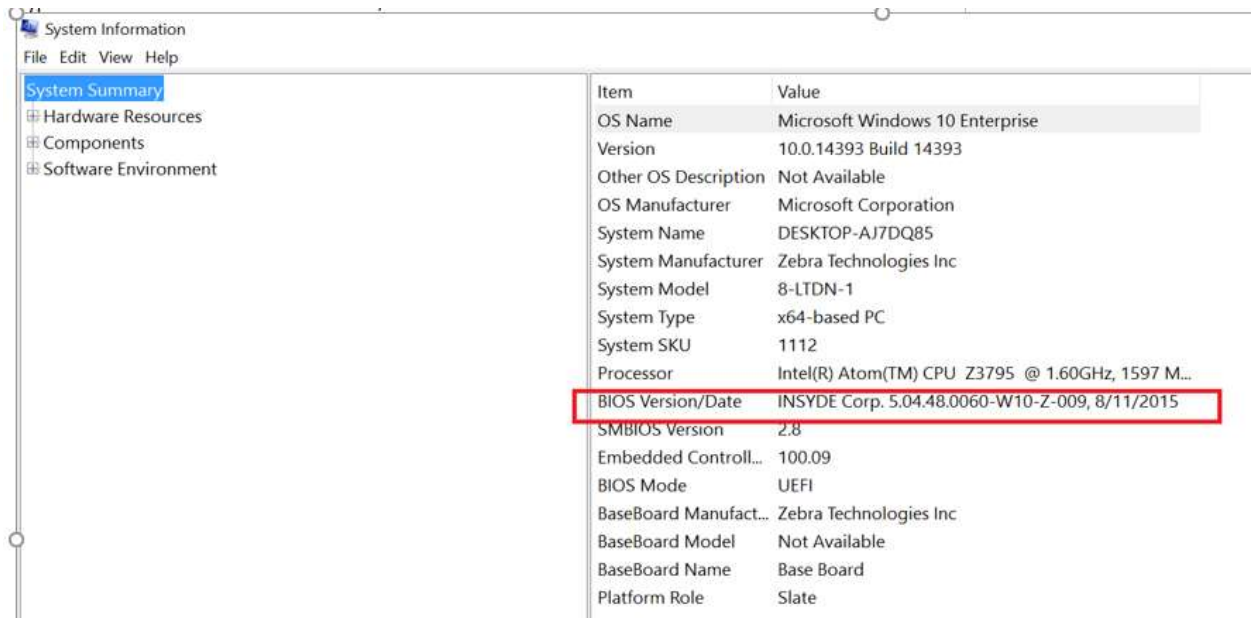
System Information

File Edit View Help

System Summary
Hardware Resources
Components
Software Environment

| Item | Value |
|---|---|
| OS Name | Microsoft Windows 10 Enterprise |
| Version | 10.0.14393 Build 14393 |
| Other OS Description | Not Available |
| OS Manufacturer | Microsoft Corporation |
| System Name | DESKTOP-AJ7DQ85 |
| System Manufacturer | Zebra Technologies Inc |
| System Model | 8-LTDN-1 |
| System Type | x64-based PC |
| System SKU | 1112 |
| Processor | Intel(R) Atom(TM) CPU Z3795 @ 1.60GHz, 1597 M... |
| BIOS Version/Date | INSYDE Corp. 5.04.48.0060-W10-Z-009, 8/11/2015 |
| SMBIOS Version | 2.8 |
| Embedded Controll... | 100.09 |
| BIOS Mode | UEFI |
| BaseBoard Manufact... | Zebra Technologies Inc |
| BaseBoard Model | Not Available |
| BaseBoard Name | Base Board |
| Platform Role | Slate |